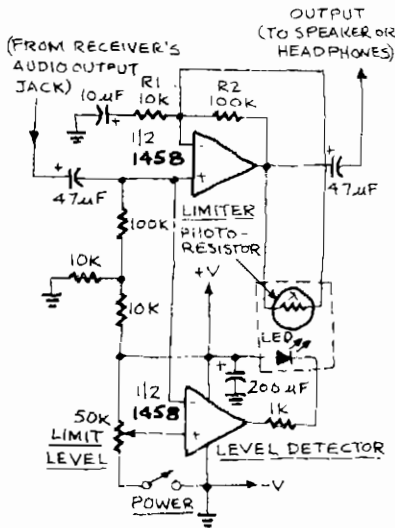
OUTPUT (TO SPEAKER OR HEADPHONES)

(FROM RECEIVER'S AUDIO OUTPUT JACK)

10µF

R1 10k

R2 100K

1/2 1458

47µF

47µF

100K

LIMITER

PHOTO-RESISTOR

10K

10K

+V

LED

200µF

1/2 1458

1k

50K LIMIT LEVEL

LEVEL DETECTOR

POWER

-V